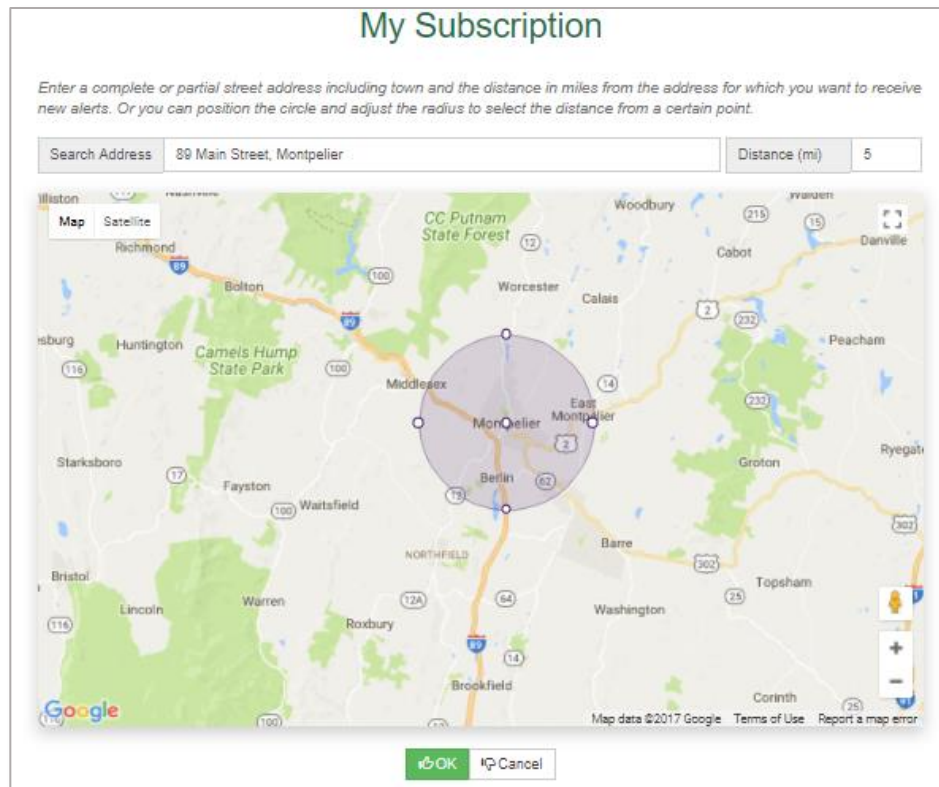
My Subscription

Enter a complete or partial street address including town and the distance in miles from the address for which you want to receive new alerts. Or you can position the circle and adjust the radius to select the distance from a certain point.

Search Address 89 Main Street, Montpelier

Distance (mi) 5

Map Satellite

Williston Richmond Bolton Huntington Camels Hump State Park CC Putnam State Forest Woodbury Cabot Danville Worcester Calais Peacham Middlesex East Montpelier Montpelier Berlin Starksboro Fayston Waitsfield Groton Ryegate NORTHFIELD Barre Bristol Lincoln Warren Roxbury Washington Topsham Brookfield Corinth Walden

89 100 12 215 15 2 232 116 14 17 62 302 12A 64 25 91

Google Map data ©2017 Google Terms of Use Report a map error

OK Cancel